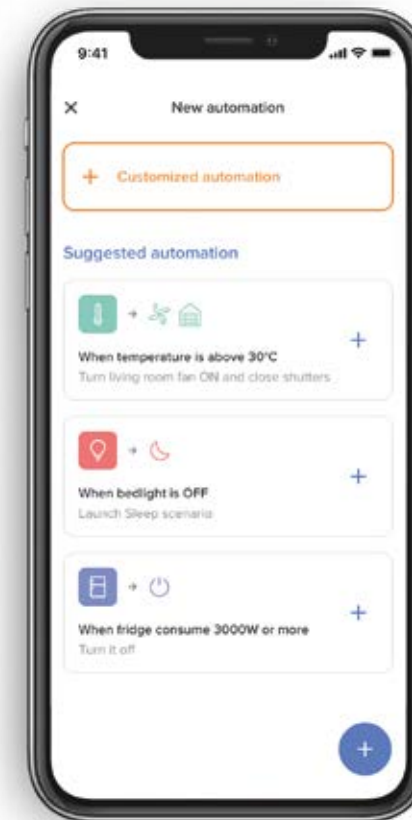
9:41

×

New automation

+ Customized automation

Suggested automation

When temperature is above 30°C
Turn living room fan ON and close shutters

+

When bedlight is OFF
Launch Sleep scenario

+

When fridge consume 3000W or more
Turn it off

+

+